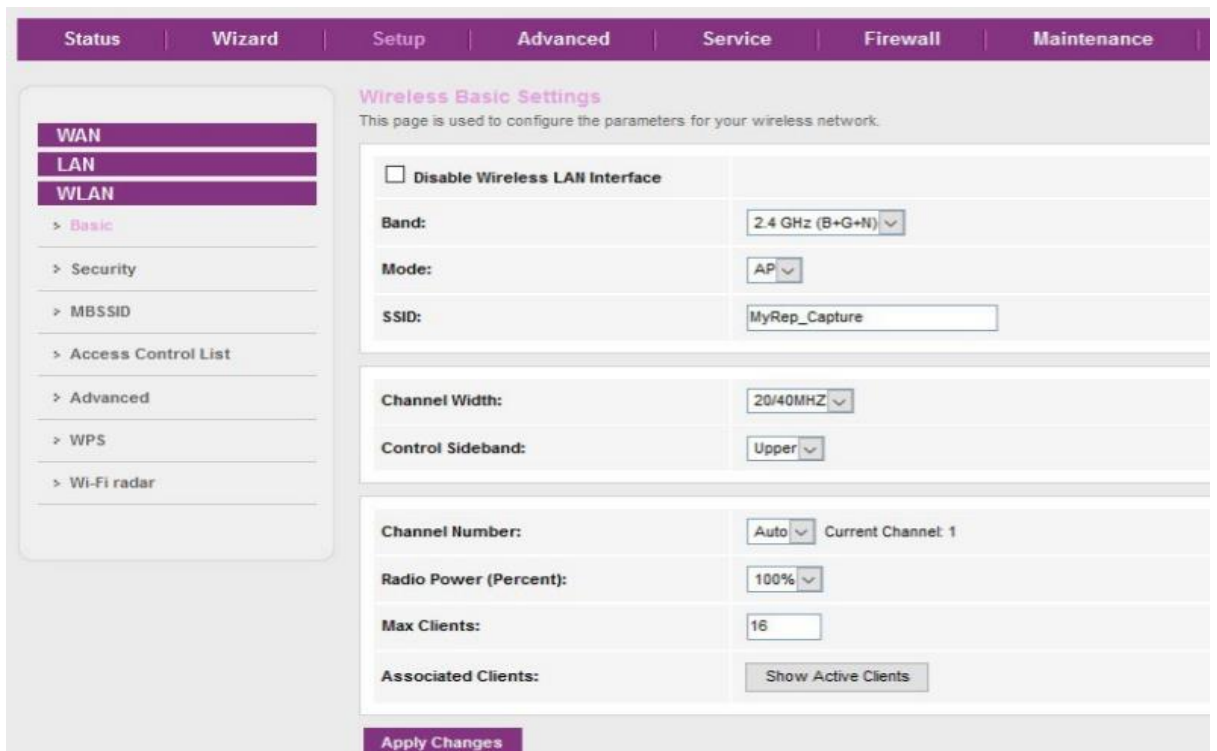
Status | Wizard | Setup | Advanced | Service | Firewall | Maintenance

WAN
LAN
WLAN
> Basic
> Security
> MBSSID
> Access Control List
> Advanced
> WPS
> Wi-Fi radar

Wireless Basic Settings
This page is used to configure the parameters for your wireless network.

Disable Wireless LAN Interface

| | |
|---|---|
| Band: | 2.4 GHz (B+G+N) |
| Mode: | AP |
| SSID: | MyRep_Capture |

| | |
|---|---|
| Channel Width: | 20/40MHZ |
| Control Sideband: | Upper |

| | |
|---|---|
| Channel Number: | Auto Current Channel: 1 |
| Radio Power (Percent): | 100% |
| Max Clients: | 16 |
| Associated Clients: | Show Active Clients |

Apply Changes